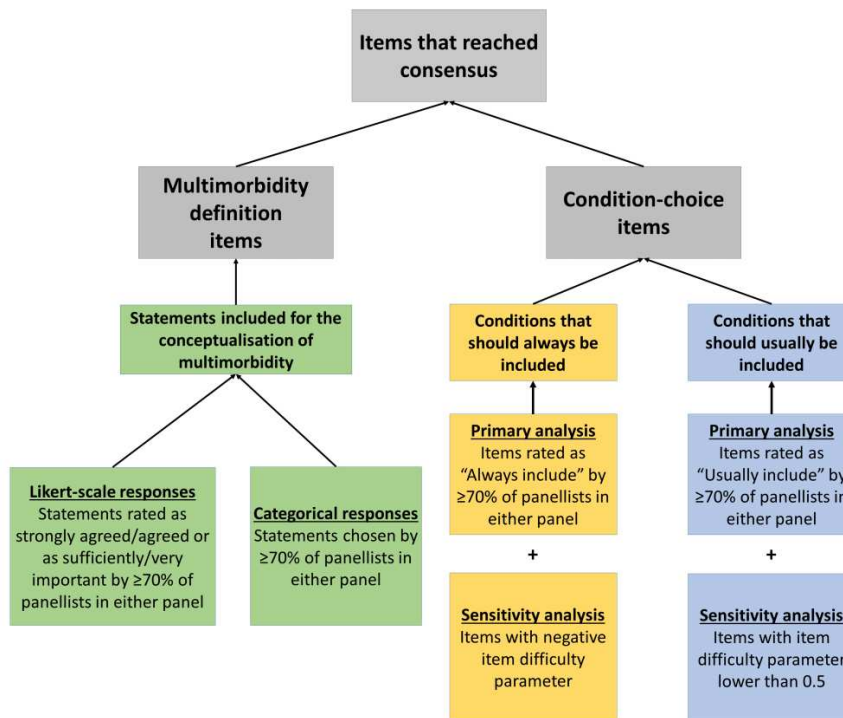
Items that reached consensus

Multimorbidity definition items

Condition-choice items

Statements included for the conceptualisation of multimorbidity

Conditions that should always be included

Conditions that should usually be included

Likert-scale responses
Statements rated as strongly agreed/agreed or as sufficiently/very important by ≥70% of panellists in either panel

Categorical responses
Statements chosen by ≥70% of panellists in either panel

Primary analysis
Items rated as "Always include" by ≥70% of panellists in either panel

+

Sensitivity analysis
Items with negative item difficulty parameter

Primary analysis
Items rated as "Usually include" by ≥70% of panellists in either panel

+

Sensitivity analysis
Items with item difficulty parameter lower than 0.5